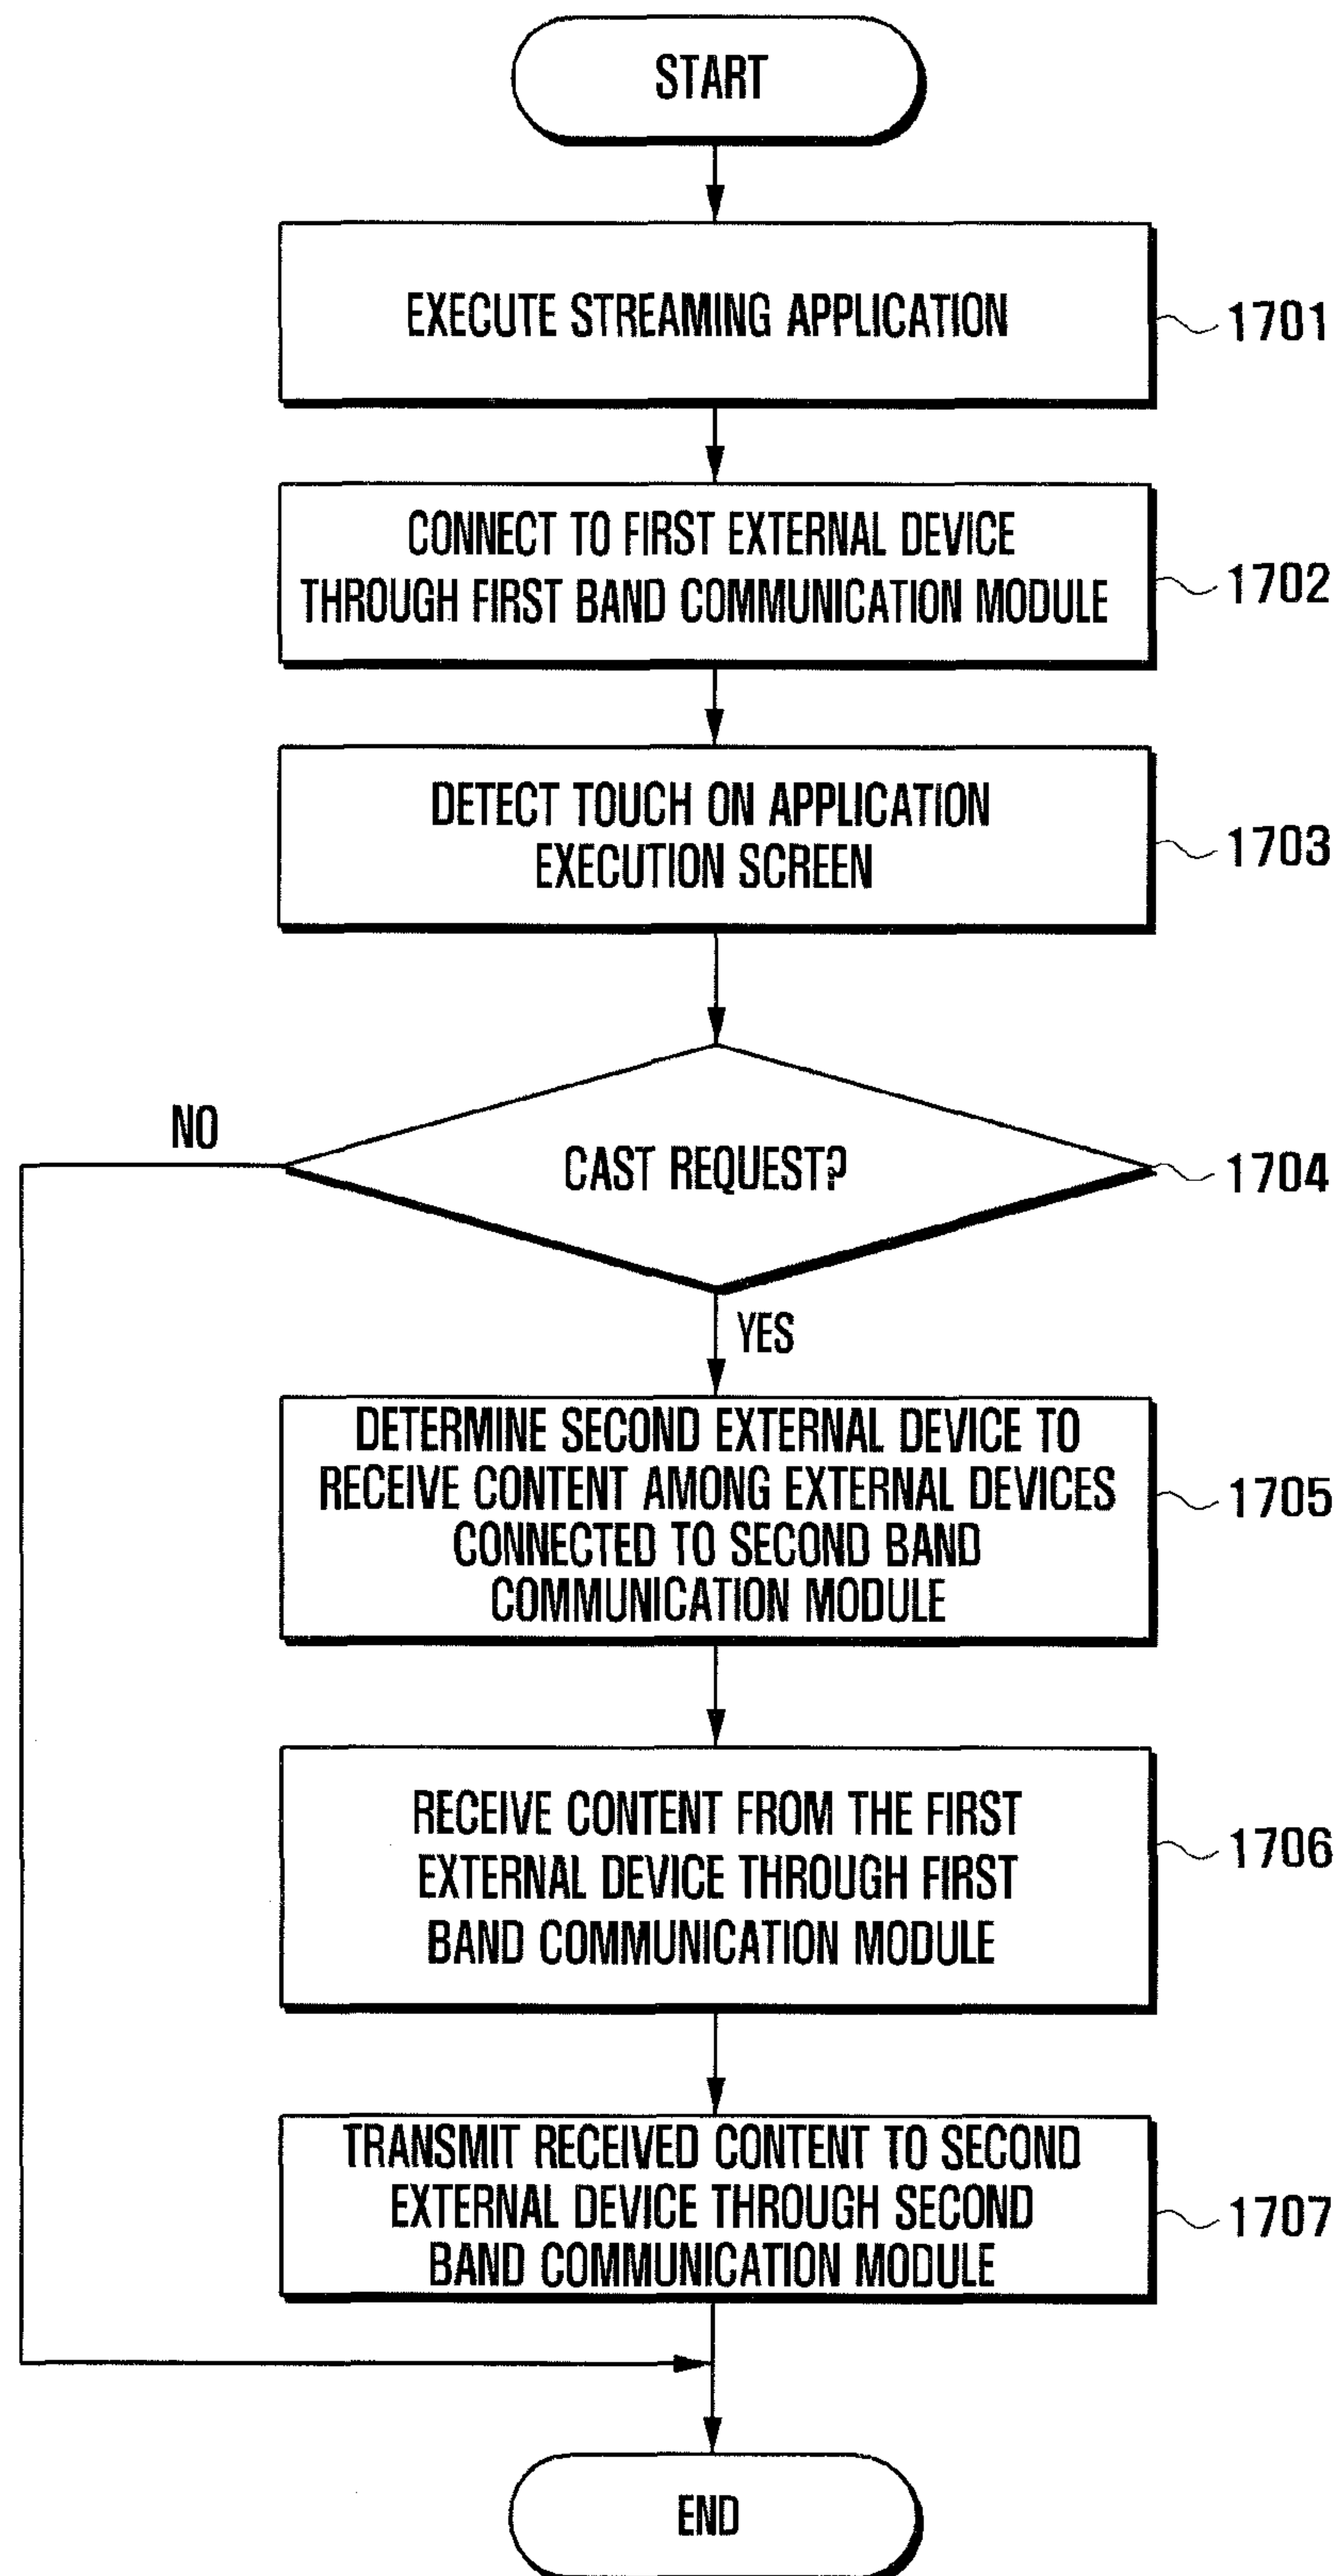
START

EXECUTE STREAMING APPLICATION

1701

CONNECT TO FIRST EXTERNAL DEVICE THROUGH FIRST BAND COMMUNICATION MODULE

1702

DETECT TOUCH ON APPLICATION EXECUTION SCREEN

1703

NO

CAST REQUEST?

1704

YES

DETERMINE SECOND EXTERNAL DEVICE TO RECEIVE CONTENT AMONG EXTERNAL DEVICES CONNECTED TO SECOND BAND COMMUNICATION MODULE

1705

RECEIVE CONTENT FROM THE FIRST EXTERNAL DEVICE THROUGH FIRST BAND COMMUNICATION MODULE

1706

TRANSMIT RECEIVED CONTENT TO SECOND EXTERNAL DEVICE THROUGH SECOND BAND COMMUNICATION MODULE

1707

END